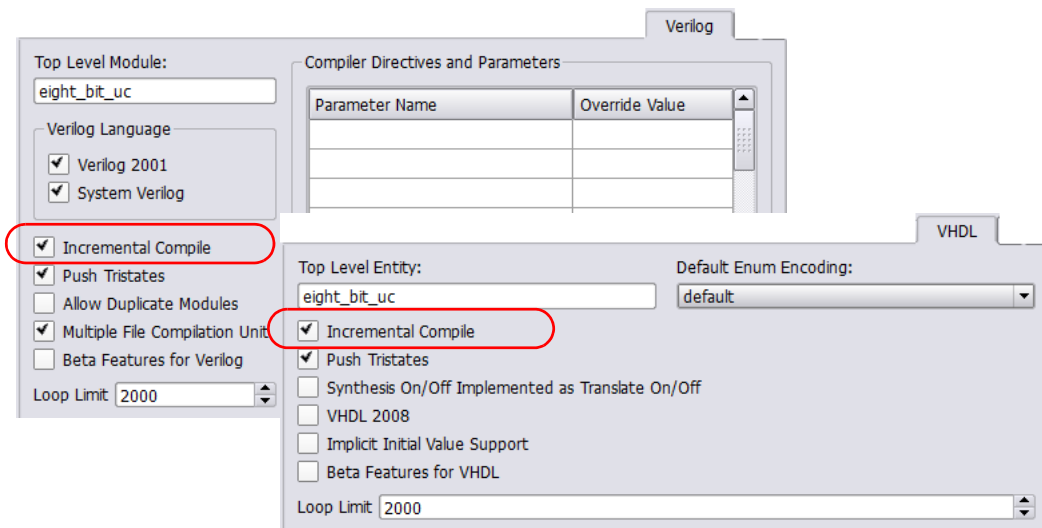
Verilog

Top Level Module:
eight_bit_uc

Verilog Language
Verilog 2001
System Verilog

Incremental Compile
Push Tristates
Allow Duplicate Modules
Multiple File Compilation Unit
Beta Features for Verilog

Loop Limit 2000

Compiler Directives and Parameters

| Parameter Name | Override Value |
|---|---|
| | |
| | |
| | |

VHDL

Top Level Entity:
eight_bit_uc

Default Enum Encoding:
default

Incremental Compile
Push Tristates
Synthesis On/Off Implemented as Translate On/Off
VHDL 2008
Implicit Initial Value Support
Beta Features for VHDL

Loop Limit 2000